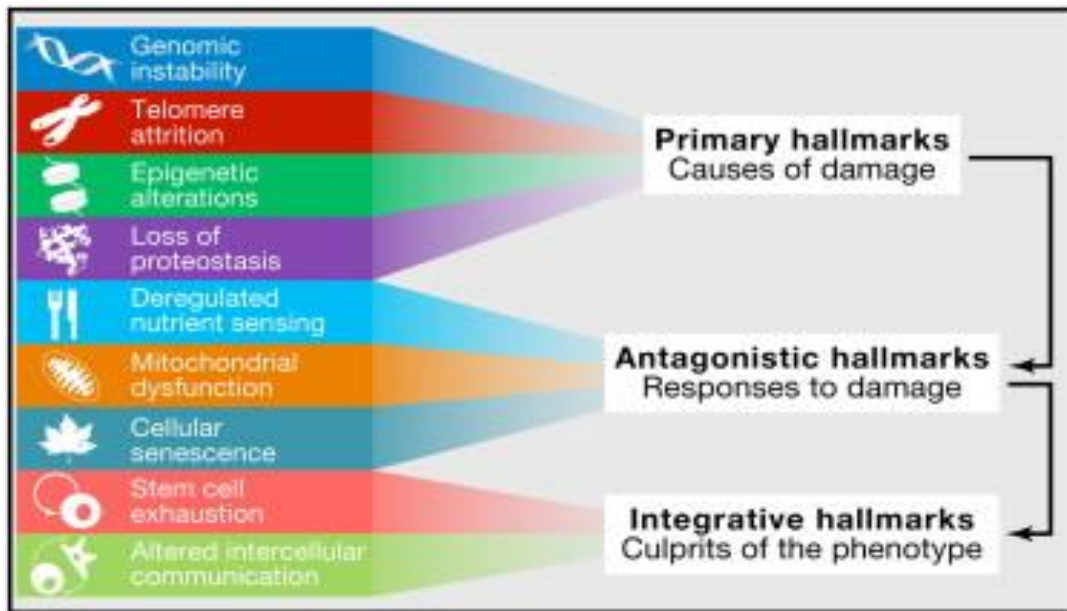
Genomic instability

Telomere attrition

Epigenetic alterations

Loss of proteostasis

Deregulated nutrient sensing

Mitochondrial dysfunction

Cellular senescence

Stem cell exhaustion

Altered intercellular communication

**Primary hallmarks**
Causes of damage

**Antagonistic hallmarks**
Responses to damage

**Integrative hallmarks**
Culprits of the phenotype